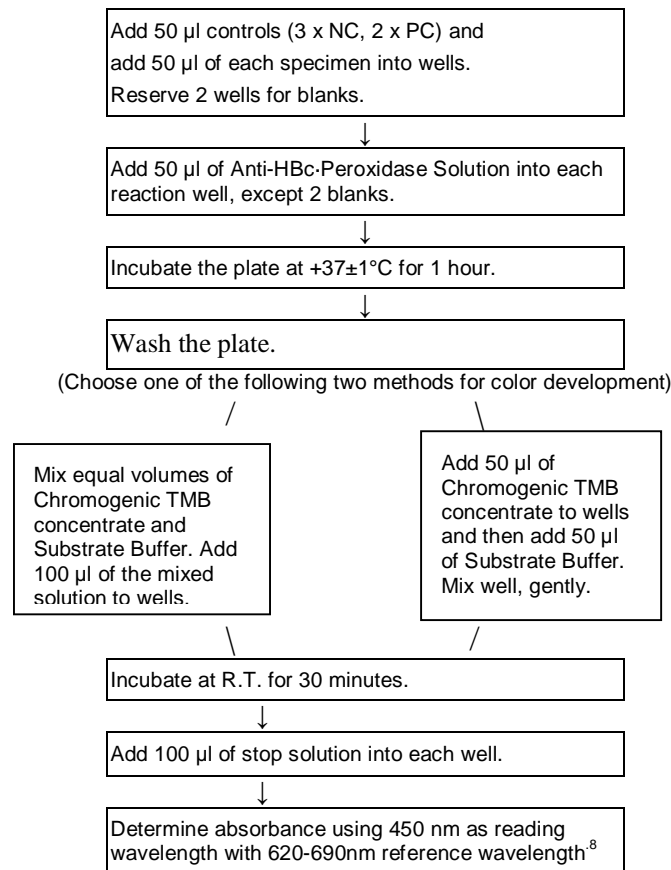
Add 50 µl controls (3 x NC, 2 x PC) and add 50 µl of each specimen into wells. Reserve 2 wells for blanks.

Add 50 µl of Anti-HBc·Peroxidase Solution into each reaction well, except 2 blanks.

Incubate the plate at +37±1°C for 1 hour.

Wash the plate.

(Choose one of the following two methods for color development)

Mix equal volumes of Chromogenic TMB concentrate and Substrate Buffer. Add 100 µl of the mixed solution to wells.

Add 50 µl of Chromogenic TMB concentrate to wells and then add 50 µl of Substrate Buffer. Mix well, gently.

Incubate at R.T. for 30 minutes.

Add 100 µl of stop solution into each well.

Determine absorbance using 450 nm as reading wavelength with 620-690nm reference wavelength.$^{8}$